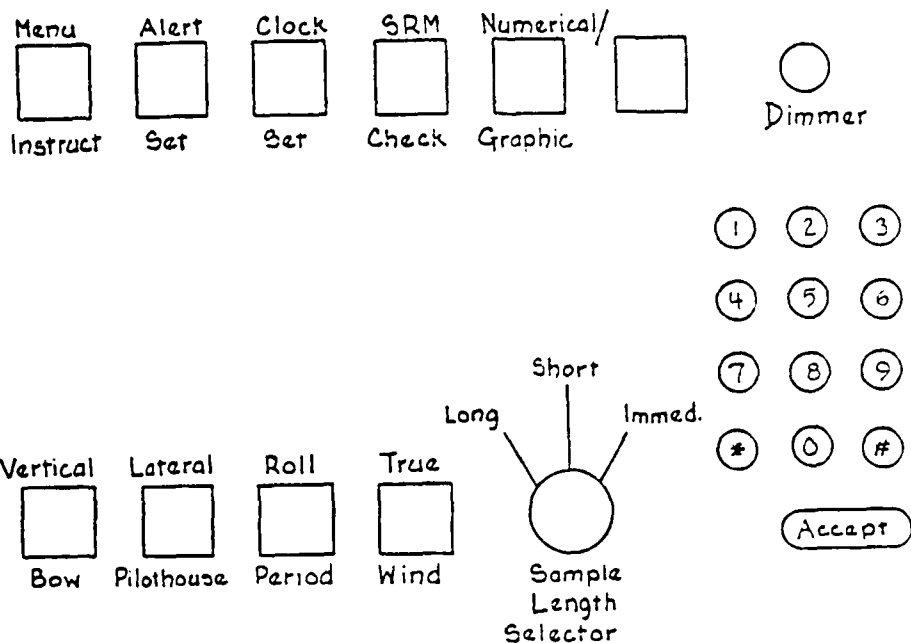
Menu Alert Clock SRM Numerical/

Instruct Set Set Check Graphic

Dimmer

1 2 3
4 5 6
7 8 9
* 0 #

Accept

Short
Long Immed.

Vertical Lateral Roll True

Bow Pilothouse Period Wind

Sample Length Selector